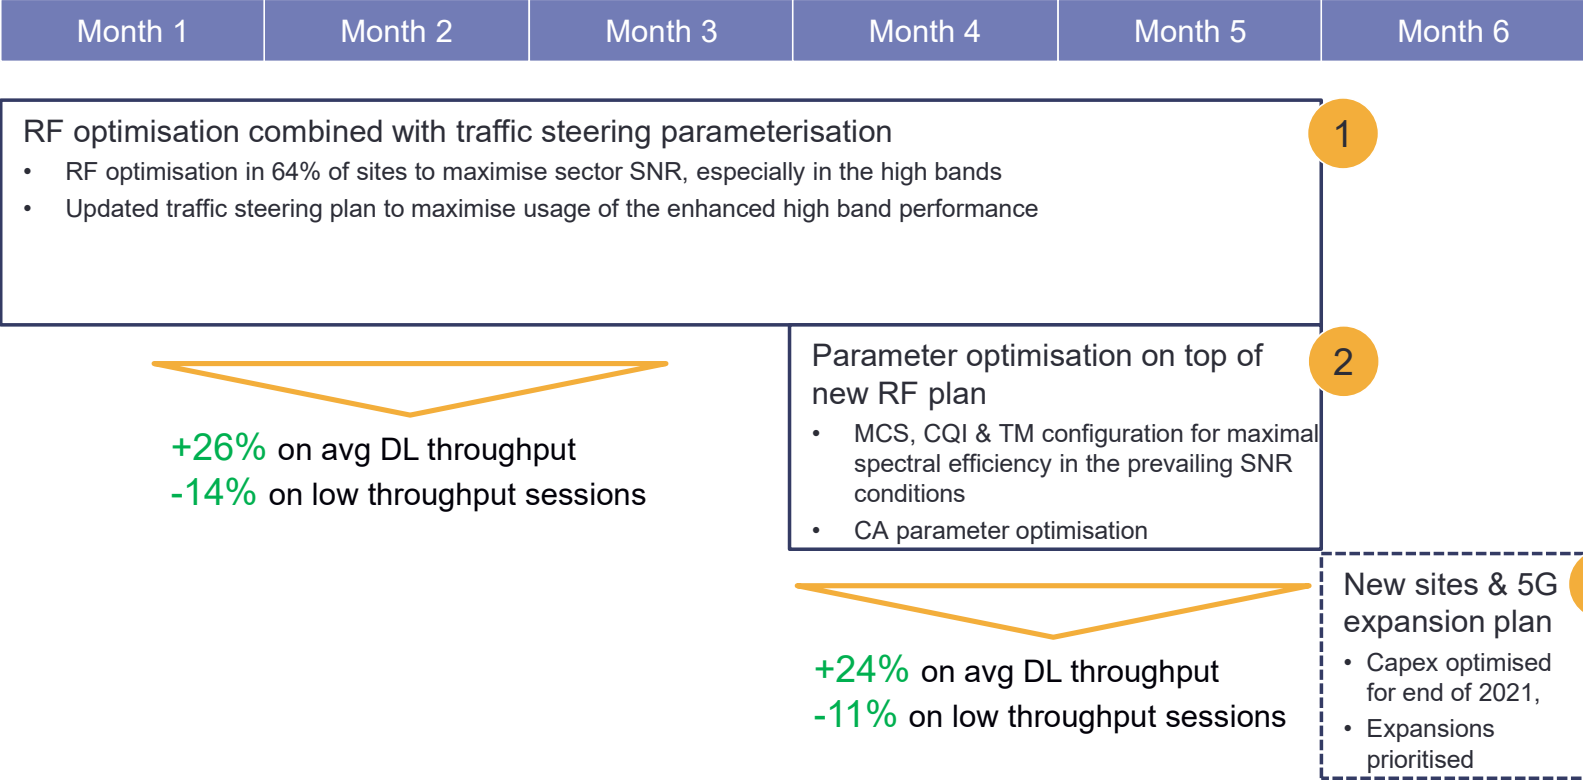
| Month 1 | Month 2 | Month 3 | Month 4 | Month 5 | Month 6 |
|---|---|---|---|---|---|

RF optimisation combined with traffic steering parameterisation

1

- RF optimisation in 64% of sites to maximise sector SNR, especially in the high bands
- Updated traffic steering plan to maximise usage of the enhanced high band performance

+26% on avg DL throughput
-14% on low throughput sessions

Parameter optimisation on top of new RF plan

2

- MCS, CQI & TM configuration for maximal spectral efficiency in the prevailing SNR conditions
- CA parameter optimisation

+24% on avg DL throughput
-11% on low throughput sessions

New sites & 5G expansion plan

- Capex optimised for end of 2021,
- Expansions prioritised